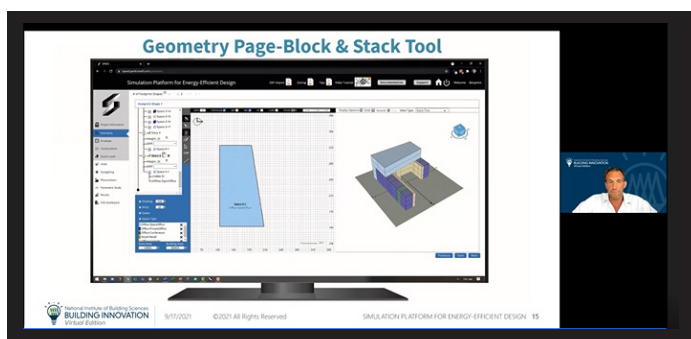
Geometry Page-Block & Stack Tool

Simulation Platform for Energy-Efficient Design

National Institute of Building Sciences
BUILDING INNOVATION
Virtual Edition

9/17/2021

©2021 All Rights Reserved

SIMULATION PLATFORM FOR ENERGY-EFFICIENT DESIGN 15